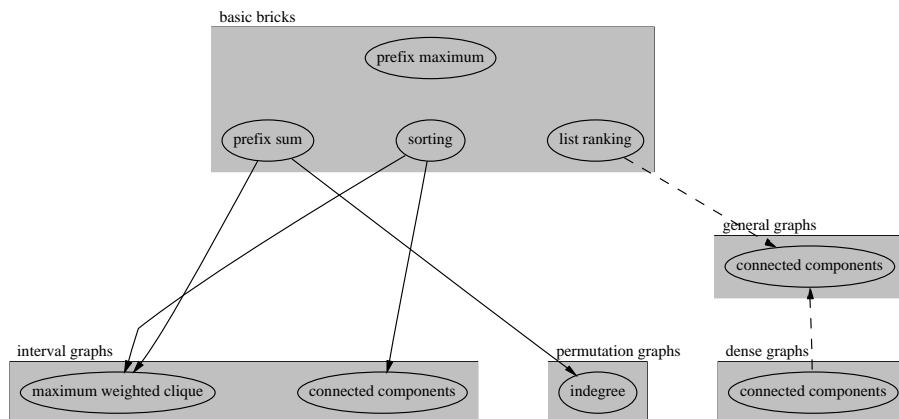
basic bricks

prefix maximum

prefix sum

sorting

list ranking

general graphs

connected components

interval graphs

maximum weighted clique

connected components

permutation graphs

indegree

dense graphs

connected components